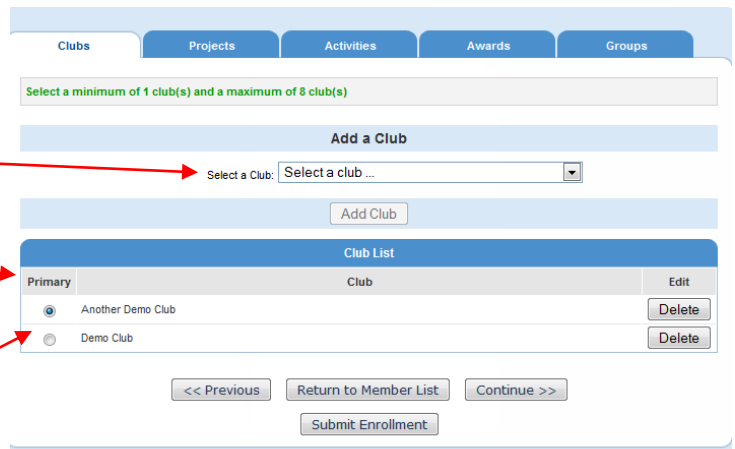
Clubs | Projects | Activities | Awards | Groups

Select a minimum of 1 club(s) and a maximum of 8 club(s)

Add a Club

Select a Club: Select a club ...

Add Club

Club List

| Primary | Club | Edit |
|---|---|---|
| | Another Demo Club | Delete |
| | Demo Club | Delete |

<< Previous   Return to Member List   Continue >>

Submit Enrollment